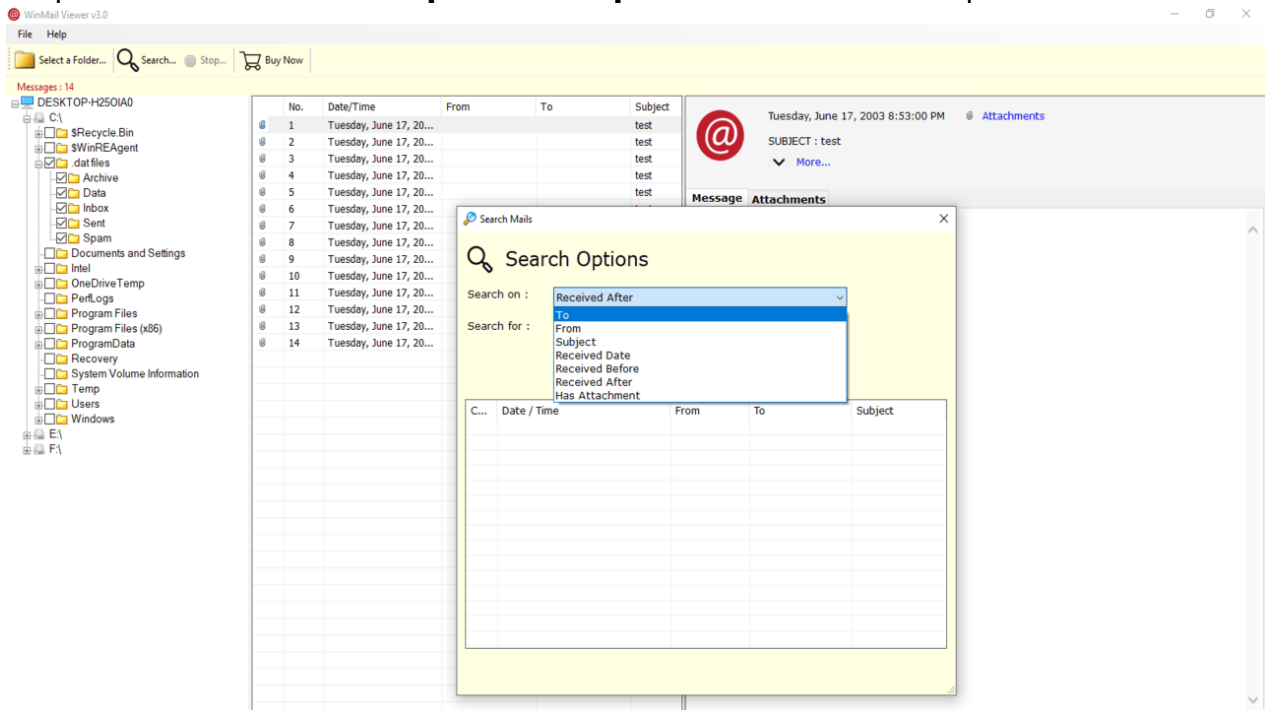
WinMail Viewer v3.0

File Help

Select a Folder... Search... Stop... Buy Now

Messages : 14

DESKTOP-H25OIA0
C:\
$Recycle.Bin
$WinREAgent
.dat files
Archive
Data
Inbox
Sent
Spam
Documents and Settings
Intel
OneDriveTemp
PerfLogs
Program Files
Program Files (x86)
ProgramData
Recovery
System Volume Information
Temp
Users
Windows
E:\
F:\

| No. | Date/Time | From | To | Subject |
|---|---|---|---|---|
| 1 | Tuesday, June 17, 20... | | | test |
| 2 | Tuesday, June 17, 20... | | | test |
| 3 | Tuesday, June 17, 20... | | | test |
| 4 | Tuesday, June 17, 20... | | | test |
| 5 | Tuesday, June 17, 20... | | | test |
| 6 | Tuesday, June 17, 20... | | | |
| 7 | Tuesday, June 17, 20... | | | |
| 8 | Tuesday, June 17, 20... | | | |
| 9 | Tuesday, June 17, 20... | | | |
| 10 | Tuesday, June 17, 20... | | | |
| 11 | Tuesday, June 17, 20... | | | |
| 12 | Tuesday, June 17, 20... | | | |
| 13 | Tuesday, June 17, 20... | | | |
| 14 | Tuesday, June 17, 20... | | | |

Tuesday, June 17, 2003 8:53:00 PM Attachments
SUBJECT : test
More...

Message Attachments

Search Mails

Search Options

Search on : Received After

To
From
Subject
Received Date
Received Before
Received After
Has Attachment

Search for :

| C... | Date / Time | From | To | Subject |
|---|---|---|---|---|